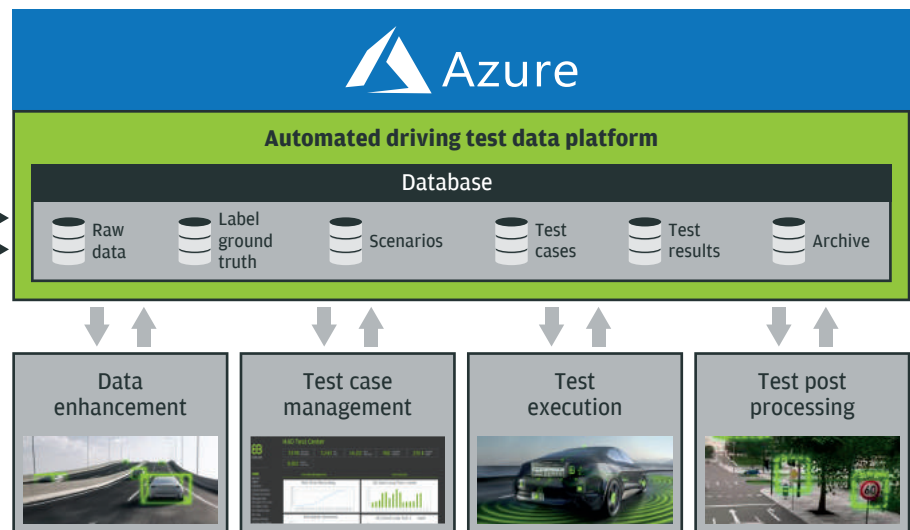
Azure

Automated driving test data platform

Database

Raw data

Label ground truth

Scenarios

Test cases

Test results

Archive

Data enhancement

Test case management

Test execution

Test post processing

AD Test Center

60